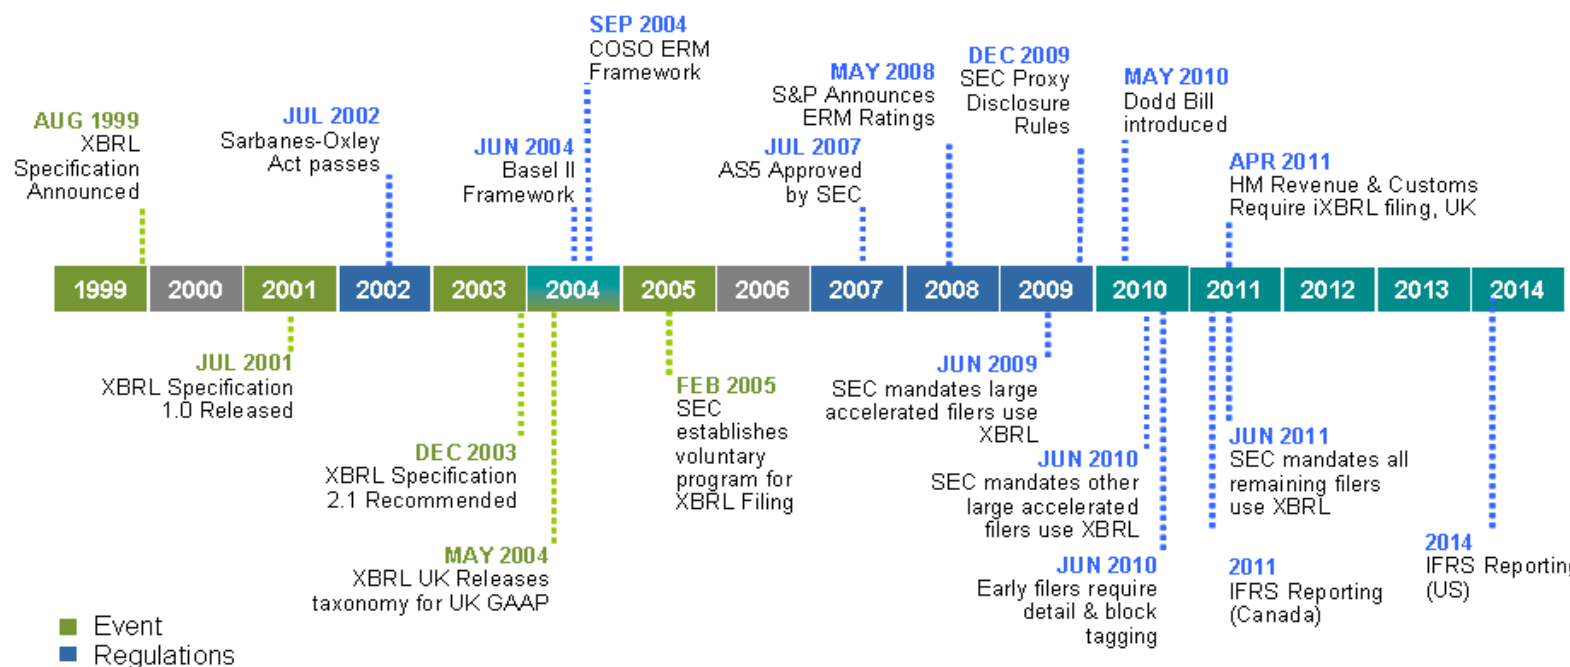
SEP 2004
COSO ERM Framework

AUG 1999
XBRL Specification Announced

JUL 2002
Sarbanes-Oxley Act passes

JUN 2004
Basel II Framework

MAY 2008
S&P Announces ERM Ratings

JUL 2007
AS5 Approved by SEC

DEC 2009
SEC Proxy Disclosure Rules

MAY 2010
Dodd Bill introduced

APR 2011
HM Revenue & Customs Require iXBRL filing, UK

| 1999 | 2000 | 2001 | 2002 | 2003 | 2004 | 2005 | 2006 | 2007 | 2008 | 2009 | 2010 | 2011 | 2012 | 2013 | 2014 |
|---|---|---|---|---|---|---|---|---|---|---|---|---|---|---|---|

JUL 2001
XBRL Specification 1.0 Released

DEC 2003
XBRL Specification 2.1 Recommended

MAY 2004
XBRL UK Releases taxonomy for UK GAAP

FEB 2005
SEC establishes voluntary program for XBRL Filing

JUN 2009
SEC mandates large accelerated filers use XBRL

JUN 2010
SEC mandates other large accelerated filers use XBRL

JUN 2010
Early filers require detail & block tagging

JUN 2011
SEC mandates all remaining filers use XBRL

2011
IFRS Reporting (Canada)

2014
IFRS Reporting (US)

Event
Regulations